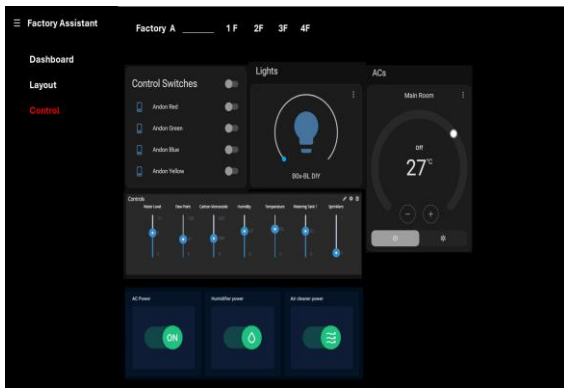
☰ Factory Assistant

Factory A 1F 2F 3F 4F

Dashboard

Layout

Control

Control Switches

Andon Red

Andon Green

Andon Blue

Andon Yellow

Lights

80s-BL DIY

ACs

Main Room

Off

27°C

Controls

Water Level

Dew Point

Carbon Monoxide

Humidity

Temperature

Watering Tank

Sprinklers

AC Power

ON

Humidifier power

Air cleaner power